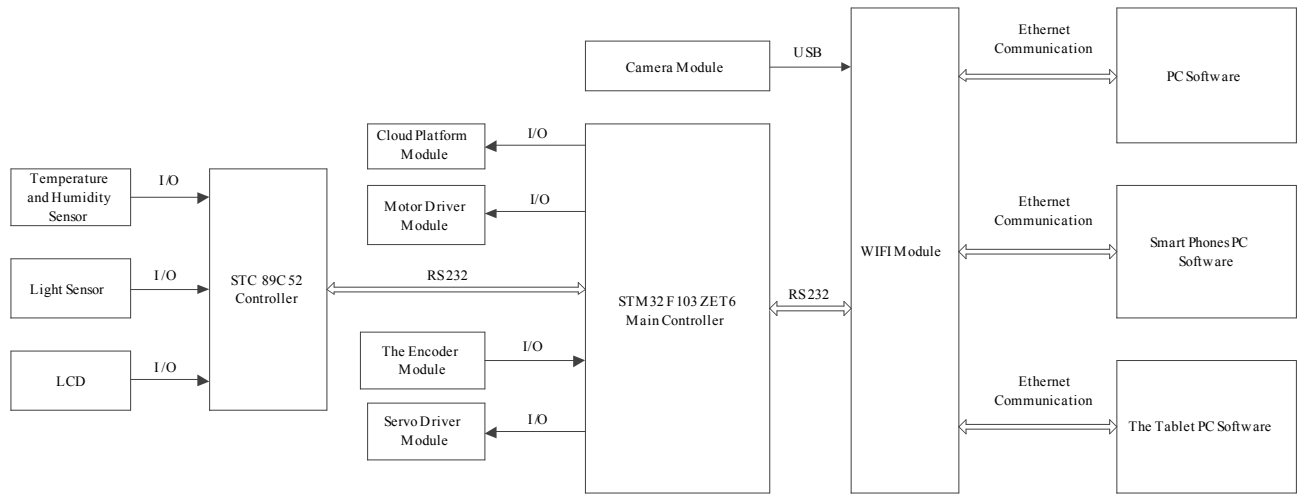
Camera Module

USB

Ethernet Communication

PC Software

Cloud Platform Module

I/O

Temperature and Humidity Sensor

I/O

Motor Driver Module

I/O

Ethernet Communication

Light Sensor

I/O

STC 89C52 Controller

RS232

WIFI Module

Smart Phones PC Software

STM32F103ZET6 Main Controller

RS232

The Encoder Module

I/O

LCD

I/O

Ethernet Communication

Servo Driver Module

I/O

The Tablet PC Software